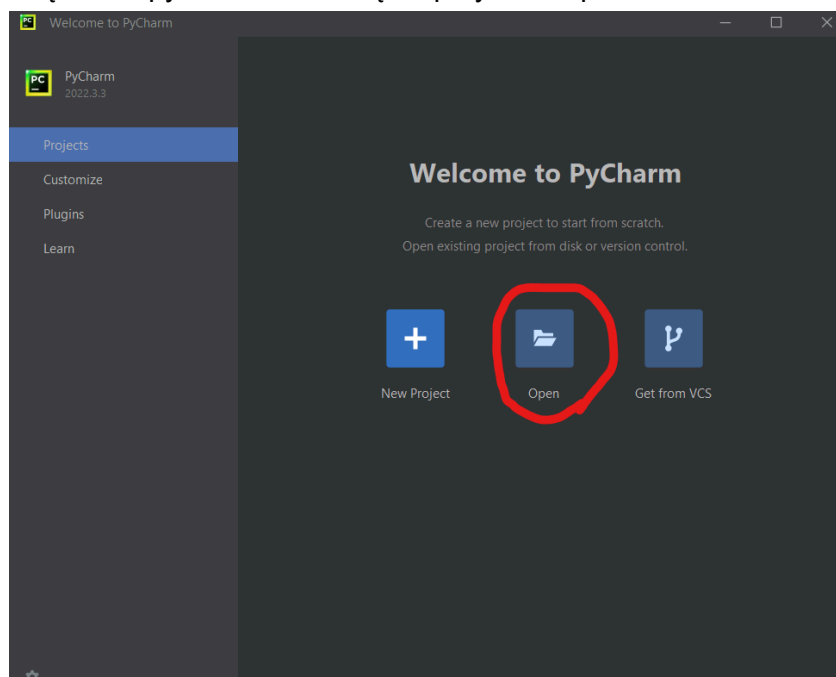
Welcome to PyCharm

PC
PyCharm
2022.3.3

Projects
Customize
Plugins
Learn

Welcome to PyCharm

Create a new project to start from scratch.
Open existing project from disk or version control.

New Project
Open
Get from VCS